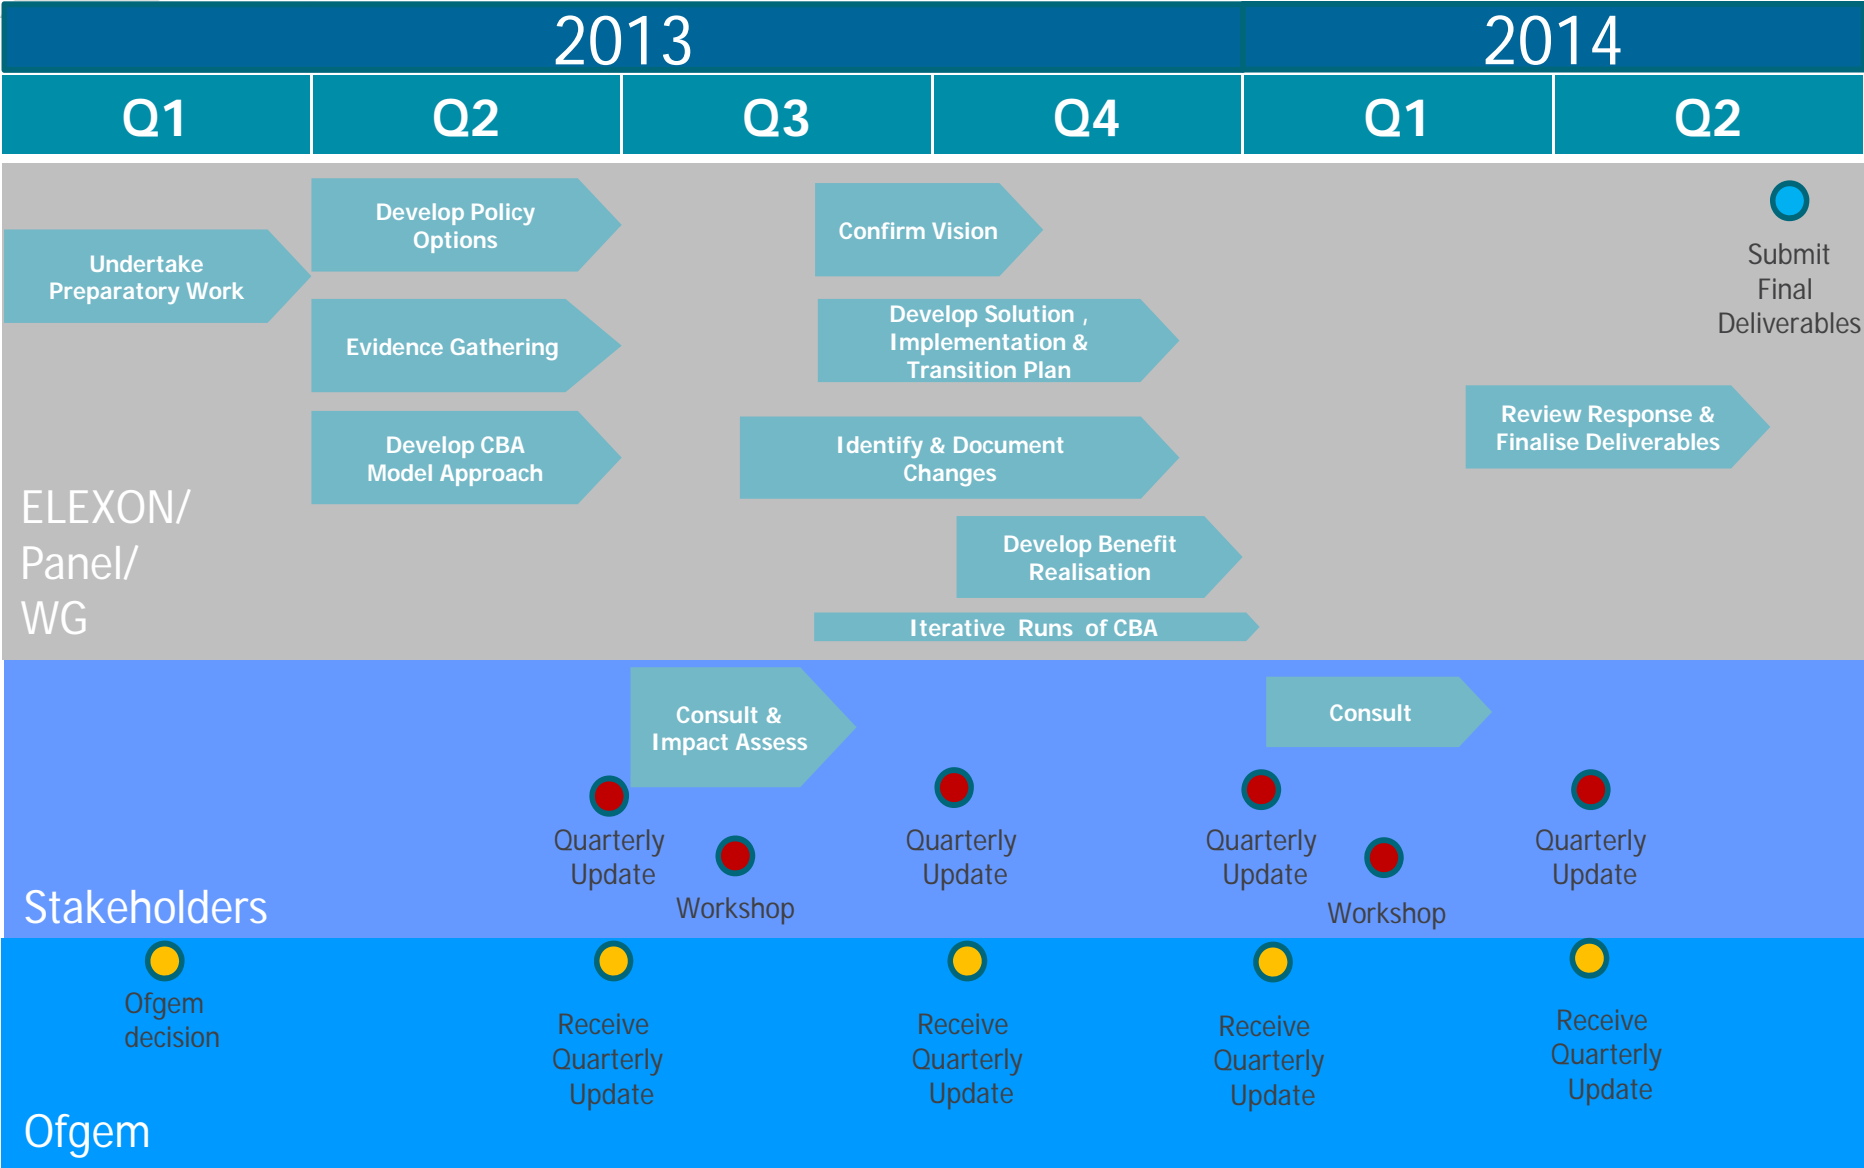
2013

2014

Q1

Q2

Q3

Q4

Q1

Q2

Undertake Preparatory Work

Develop Policy Options

Evidence Gathering

Develop CBA Model Approach

Confirm Vision

Develop Solution , Implementation & Transition Plan

Identify & Document Changes

Develop Benefit Realisation

Iterative Runs of CBA

Submit Final Deliverables

Review Response & Finalise Deliverables

ELEXON/ Panel/ WG

Consult & Impact Assess

Consult

Quarterly Update

Workshop

Quarterly Update

Quarterly Update

Workshop

Quarterly Update

Stakeholders

Ofgem decision

Receive Quarterly Update

Receive Quarterly Update

Receive Quarterly Update

Receive Quarterly Update

Ofgem